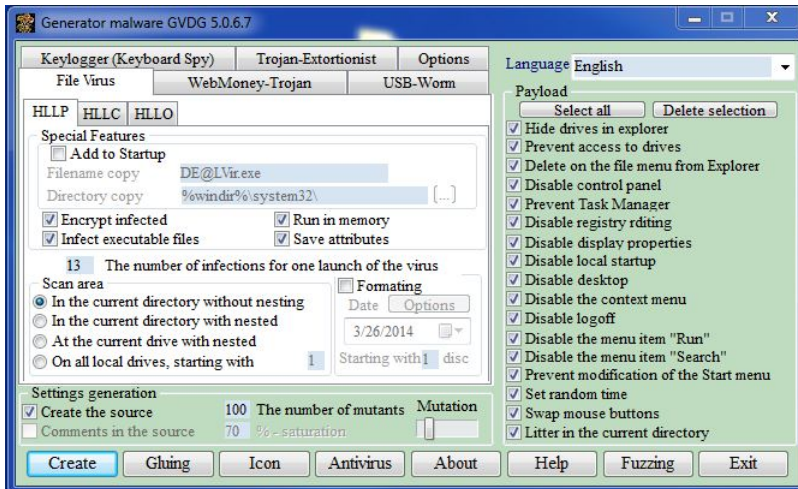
Generator malware GVDG 5.0.6.7

Keylogger (Keyboard Spy) | Trojan-Extortionist | Options
File Virus | WebMoney-Trojan | USB-Worm

HLLP | HLLC | HLLO

Special Features
Add to Startup
Filename copy DE@LVir.exe
Directory copy %windir%\system32\ [...]
Encrypt infected
Run in memory
Infect executable files
Save attributes

13 The number of infections for one launch of the virus

Scan area
In the current directory without nesting
In the current directory with nested
At the current drive with nested
On all local drives, starting with 1

Formating
Date Options
3/26/2014
Starting with 1 disc

Settings generation
Create the source
100 The number of mutants
Mutation
Comments in the source
70 % - saturation

Language English

Payload
Select all | Delete selection
Hide drives in explorer
Prevent access to drives
Delete on the file menu from Explorer
Disable control panel
Prevent Task Manager
Disable registry rditing
Disable display properties
Disable local startup
Disable desktop
Disable the context menu
Disable logoff
Disable the menu item "Run"
Disable the menu item "Search"
Prevent modification of the Start menu
Set random time
Swap mouse buttons
Litter in the current directory

Create | Gluing | Icon | Antivirus | About | Help | Fuzzing | Exit